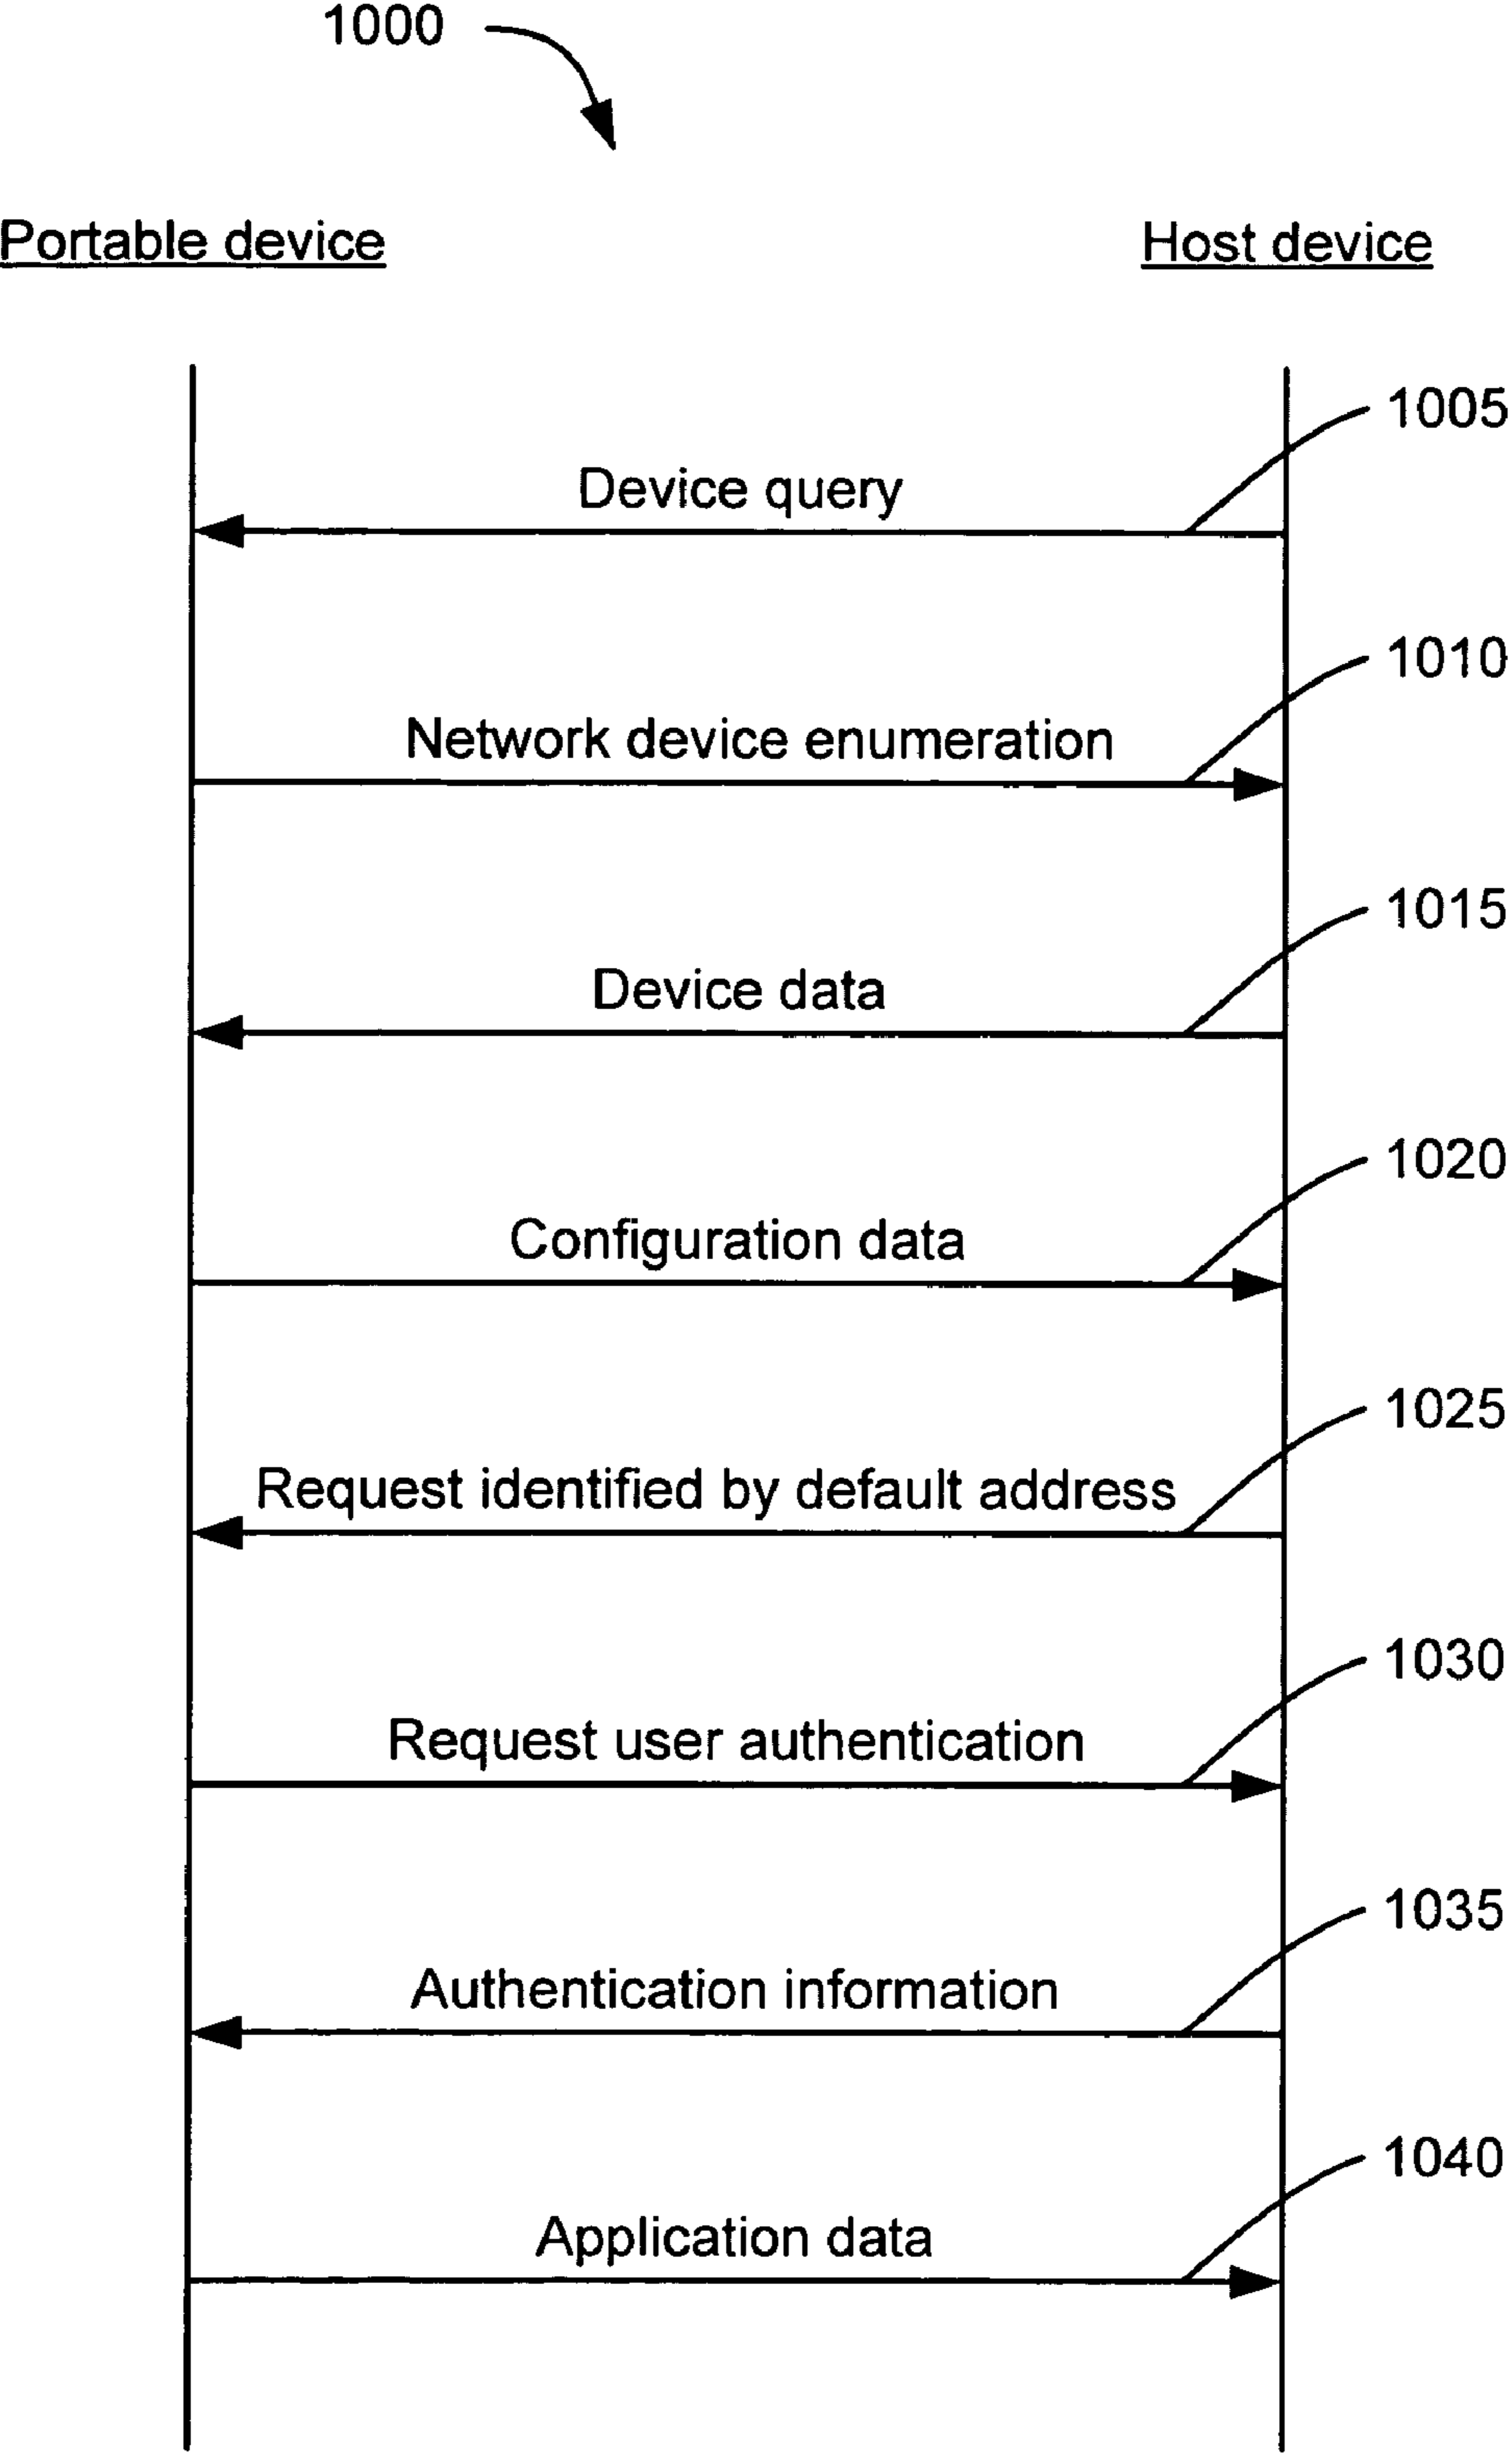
1000

Portable device

Host device

1005

Device query

1010

Network device enumeration

1015

Device data

1020

Configuration data

1025

Request identified by default address

1030

Request user authentication

1035

Authentication information

1040

Application data